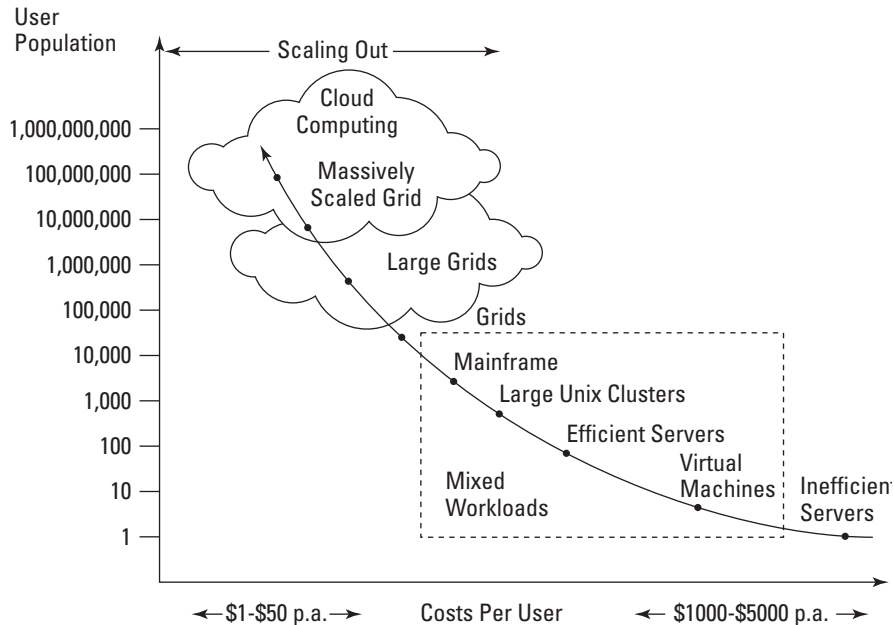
User Population

Scaling Out

1,000,000,000
100,000,000
10,000,000
1,000,000
100,000
10,000
1,000
100
10
1

Cloud Computing

Massively Scaled Grid

Large Grids

Grids

Mainframe

Large Unix Clusters

Efficient Servers

Virtual Machines

Mixed Workloads

Inefficient Servers

$1-$50 p.a.

Costs Per User

$1000-$5000 p.a.